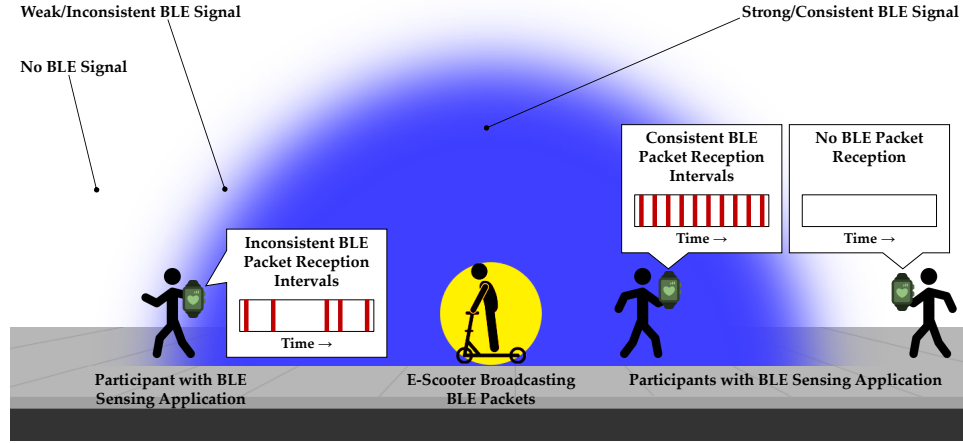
Weak/Inconsistent BLE Signal

Strong/Consistent BLE Signal

No BLE Signal

Consistent BLE Packet Reception Intervals

Time →

No BLE Packet Reception

Time →

Inconsistent BLE Packet Reception Intervals

Time →

Participant with BLE Sensing Application

E-Scooter Broadcasting BLE Packets

Participants with BLE Sensing Application